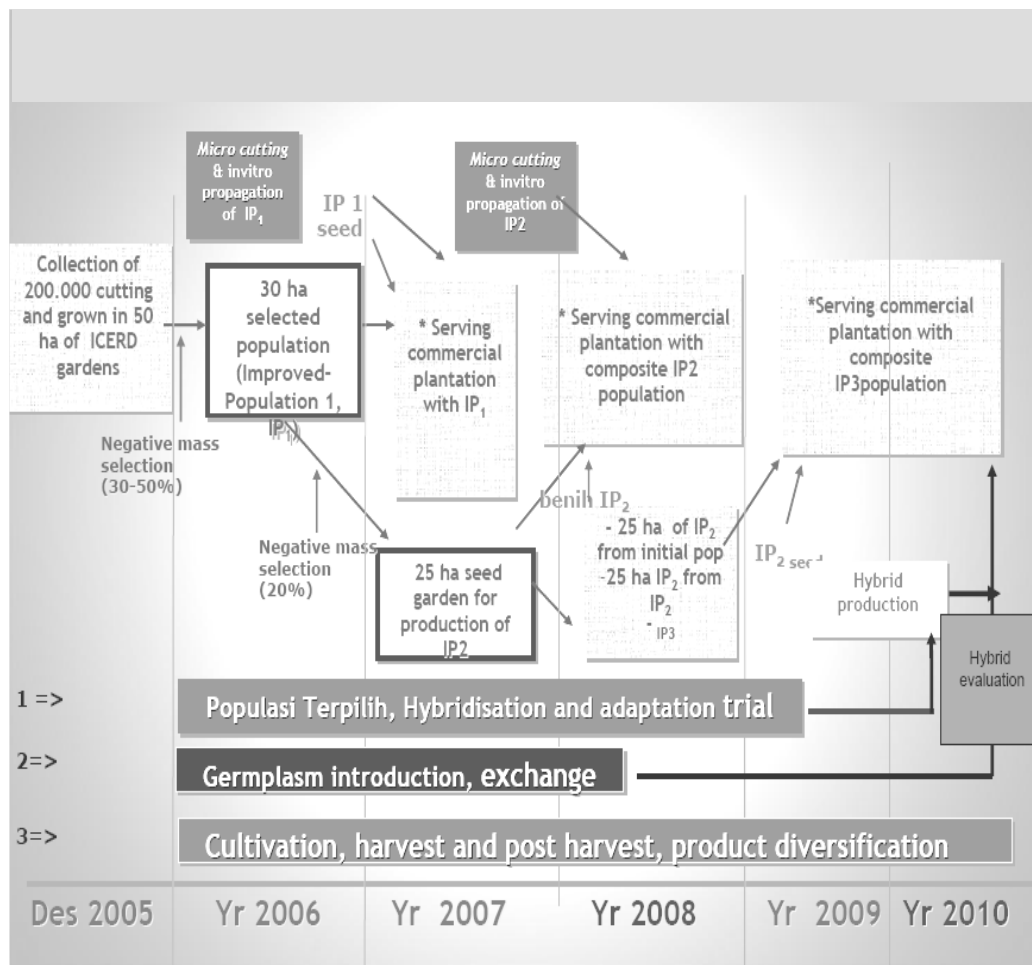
Micro cutting & invitro propagation of $IP_1$

IP 1 seed

Micro cutting & invitro propagation of IP2

Collection of 200.000 cutting and grown in 50 ha of ICERD gardens

30 ha selected population (Improved-Population 1, $IP_1$)

* Serving commercial plantation with $IP_1$

* Serving commercial plantation with composite IP2 population

*Serving commercial plantation with composite IP3population

Negative mass selection (30-50%)

benih $IP_2$

Negative mass selection (20%)

25 ha seed garden for production of IP2

- 25 ha of $IP_2$ from initial pop -25 ha $IP_2$ from $IP_2$ - IP3

$IP_2$ sec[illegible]

Hybrid production

Hybrid evaluation

1 => Populasi Terpilih, Hybridisation and adaptation trial

2=> Germplasm introduction, exchange

3=> Cultivation, harvest and post harvest, product diversification

Des 2005 | Yr 2006 | Yr 2007 | Yr 2008 | Yr 2009 | Yr 2010